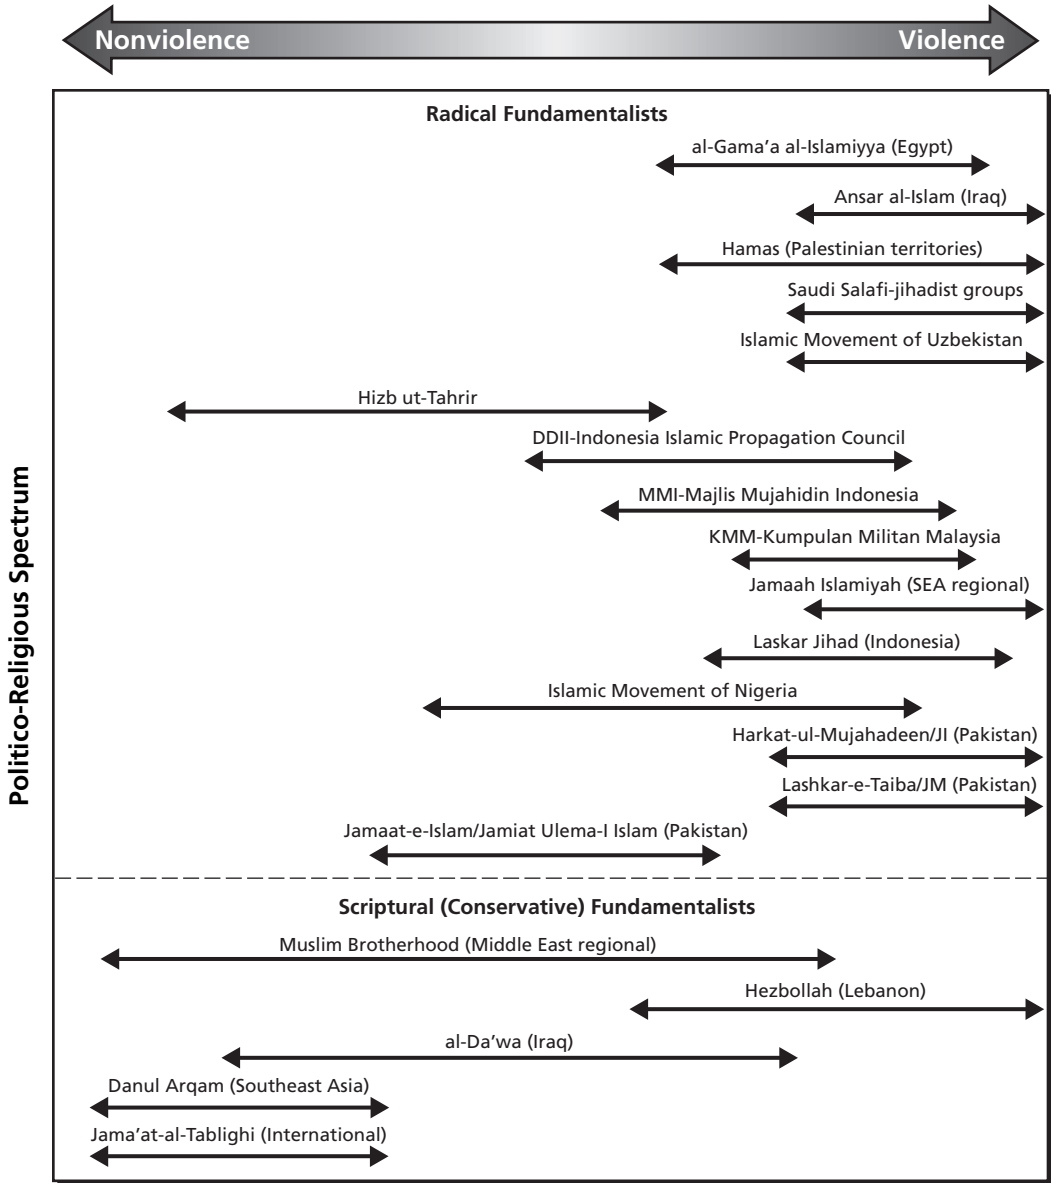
Nonviolence

Violence

Politico-Religious Spectrum

Radical Fundamentalists

al-Gama'a al-Islamiyya (Egypt)

Ansar al-Islam (Iraq)

Hamas (Palestinian territories)

Saudi Salafi-jihadist groups

Islamic Movement of Uzbekistan

Hizb ut-Tahrir

DDII-Indonesia Islamic Propagation Council

MMI-Majlis Mujahidin Indonesia

KMM-Kumpulan Militan Malaysia

Jamaah Islamiyah (SEA regional)

Laskar Jihad (Indonesia)

Islamic Movement of Nigeria

Harkat-ul-Mujahadeen/JI (Pakistan)

Lashkar-e-Taiba/JM (Pakistan)

Jamaat-e-Islam/Jamiat Ulema-I Islam (Pakistan)

Scriptural (Conservative) Fundamentalists

Muslim Brotherhood (Middle East regional)

Hezbollah (Lebanon)

al-Da'wa (Iraq)

Danul Arqam (Southeast Asia)

Jama'at-al-Tablighi (International)